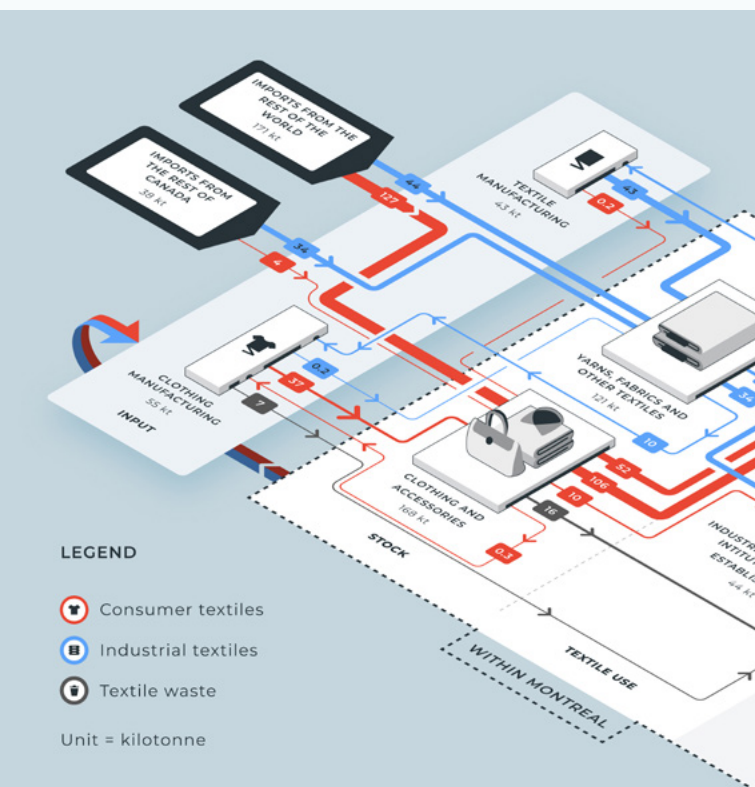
IMPORTS FROM THE REST OF THE WORLD
171 kt

IMPORTS FROM THE REST OF CANADA
38 kt

TEXTILE MANUFACTURING
43 kt

46
127
43
0.2
34
4

CLOTHING MANUFACTURING
55 kt

INPUT

0.2
37
7

YARNS, FABRICS AND OTHER TEXTILES
121 kt

34
10

CLOTHING AND ACCESSORIES
168 kt

52
106
10
16
0.3

STOCK

INDUSTRIAL INSTITU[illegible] ESTABL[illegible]
44 kt

TEXTILE USE

WITHIN MONTREAL

LEGEND

Consumer textiles
Industrial textiles
Textile waste

Unit = kilotonne